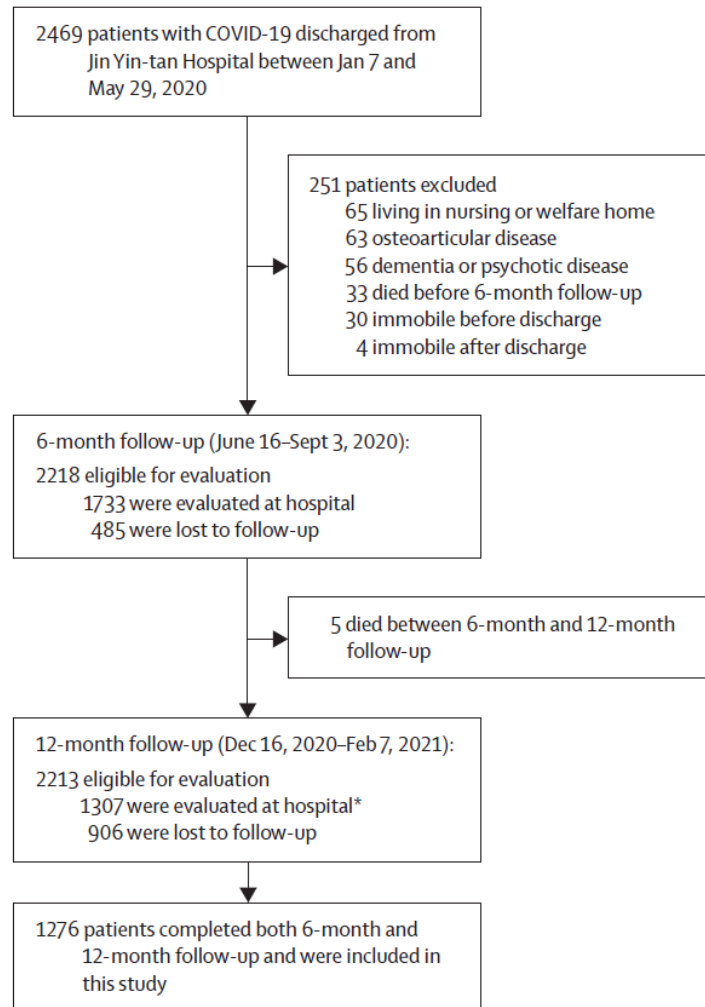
2469 patients with COVID-19 discharged from Jin Yin-tan Hospital between Jan 7 and May 29, 2020

251 patients excluded
65 living in nursing or welfare home
63 osteoarticular disease
56 dementia or psychotic disease
33 died before 6-month follow-up
30 immobile before discharge
4 immobile after discharge

6-month follow-up (June 16–Sept 3, 2020):
2218 eligible for evaluation
1733 were evaluated at hospital
485 were lost to follow-up

5 died between 6-month and 12-month follow-up

12-month follow-up (Dec 16, 2020–Feb 7, 2021):
2213 eligible for evaluation
1307 were evaluated at hospital*
906 were lost to follow-up

1276 patients completed both 6-month and 12-month follow-up and were included in this study